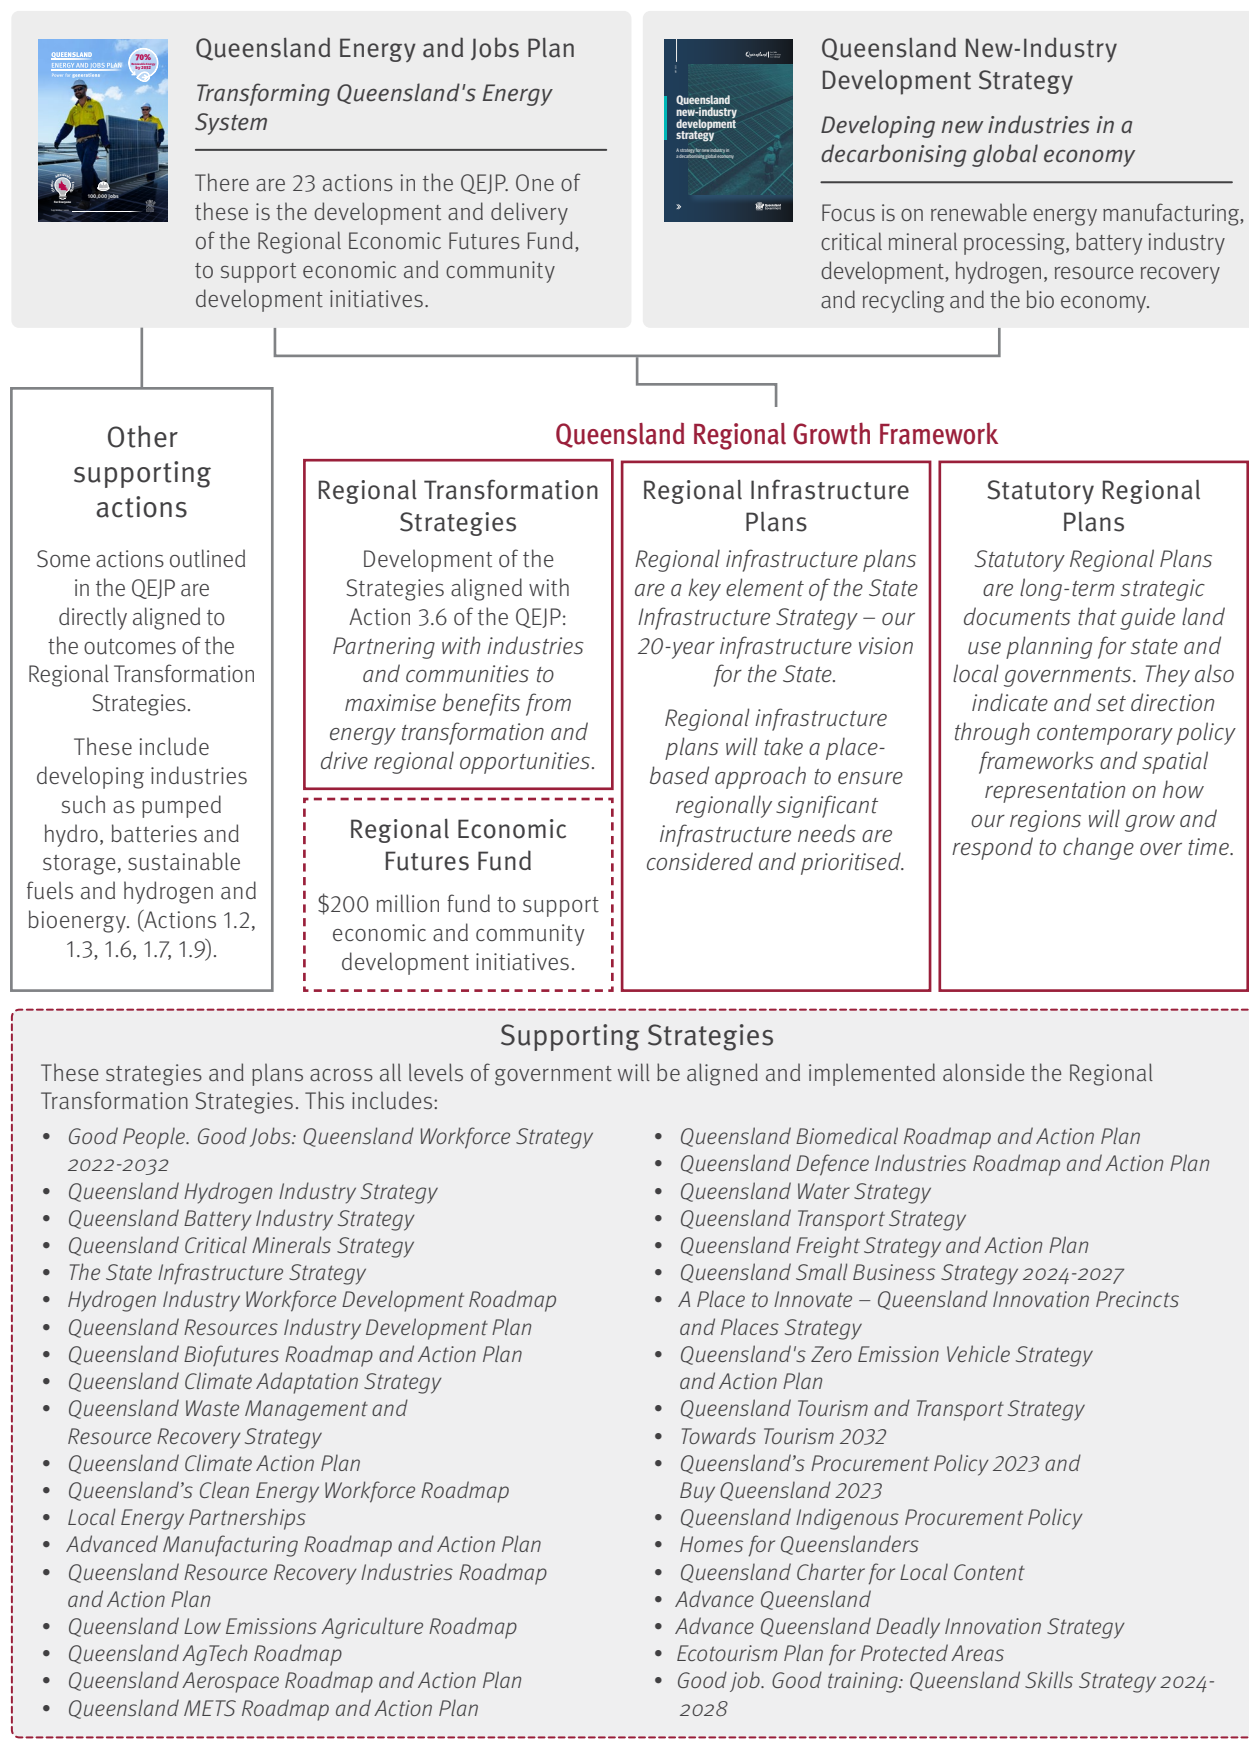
QUEENSLAND ENERGY AND JOBS PLAN

70%

100,000 jobs

Queensland Energy and Jobs Plan

Transforming Queensland's Energy System

There are 23 actions in the QEJP. One of these is the development and delivery of the Regional Economic Futures Fund, to support economic and community development initiatives.

Queensland new-industry development strategy

Queensland New-Industry Development Strategy

Developing new industries in a decarbonising global economy

Focus is on renewable energy manufacturing, critical mineral processing, battery industry development, hydrogen, resource recovery and recycling and the bio economy.

Other supporting actions

Some actions outlined in the QEJP are directly aligned to the outcomes of the Regional Transformation Strategies.

These include developing industries such as pumped hydro, batteries and storage, sustainable fuels and hydrogen and bioenergy. (Actions 1.2, 1.3, 1.6, 1.7, 1.9).

Queensland Regional Growth Framework

Regional Transformation Strategies

Development of the Strategies aligned with Action 3.6 of the QEJP: Partnering with industries and communities to maximise benefits from energy transformation and drive regional opportunities.

Regional Economic Futures Fund

$200 million fund to support economic and community development initiatives.

Regional Infrastructure Plans

Regional infrastructure plans are a key element of the State Infrastructure Strategy – our 20-year infrastructure vision for the State.

Regional infrastructure plans will take a place-based approach to ensure regionally significant infrastructure needs are considered and prioritised.

Statutory Regional Plans

Statutory Regional Plans are long-term strategic documents that guide land use planning for state and local governments. They also indicate and set direction through contemporary policy frameworks and spatial representation on how our regions will grow and respond to change over time.

Supporting Strategies

These strategies and plans across all levels of government will be aligned and implemented alonside the Regional Transformation Strategies. This includes:

- Good People. Good Jobs: Queensland Workforce Strategy 2022-2032
- Queensland Hydrogen Industry Strategy
- Queensland Battery Industry Strategy
- Queensland Critical Minerals Strategy
- The State Infrastructure Strategy
- Hydrogen Industry Workforce Development Roadmap
- Queensland Resources Industry Development Plan
- Queensland Biofutures Roadmap and Action Plan
- Queensland Climate Adaptation Strategy
- Queensland Waste Management and Resource Recovery Strategy
- Queensland Climate Action Plan
- Queensland's Clean Energy Workforce Roadmap
- Local Energy Partnerships
- Advanced Manufacturing Roadmap and Action Plan
- Queensland Resource Recovery Industries Roadmap and Action Plan
- Queensland Low Emissions Agriculture Roadmap
- Queensland AgTech Roadmap
- Queensland Aerospace Roadmap and Action Plan
- Queensland METS Roadmap and Action Plan

- Queensland Biomedical Roadmap and Action Plan
- Queensland Defence Industries Roadmap and Action Plan
- Queensland Water Strategy
- Queensland Transport Strategy
- Queensland Freight Strategy and Action Plan
- Queensland Small Business Strategy 2024-2027
- A Place to Innovate – Queensland Innovation Precincts and Places Strategy
- Queensland's Zero Emission Vehicle Strategy and Action Plan
- Queensland Tourism and Transport Strategy
- Towards Tourism 2032
- Queensland's Procurement Policy 2023 and Buy Queensland 2023
- Queensland Indigenous Procurement Policy
- Homes for Queenslanders
- Queensland Charter for Local Content
- Advance Queensland
- Advance Queensland Deadly Innovation Strategy
- Ecotourism Plan for Protected Areas
- Good job. Good training: Queensland Skills Strategy 2024-2028